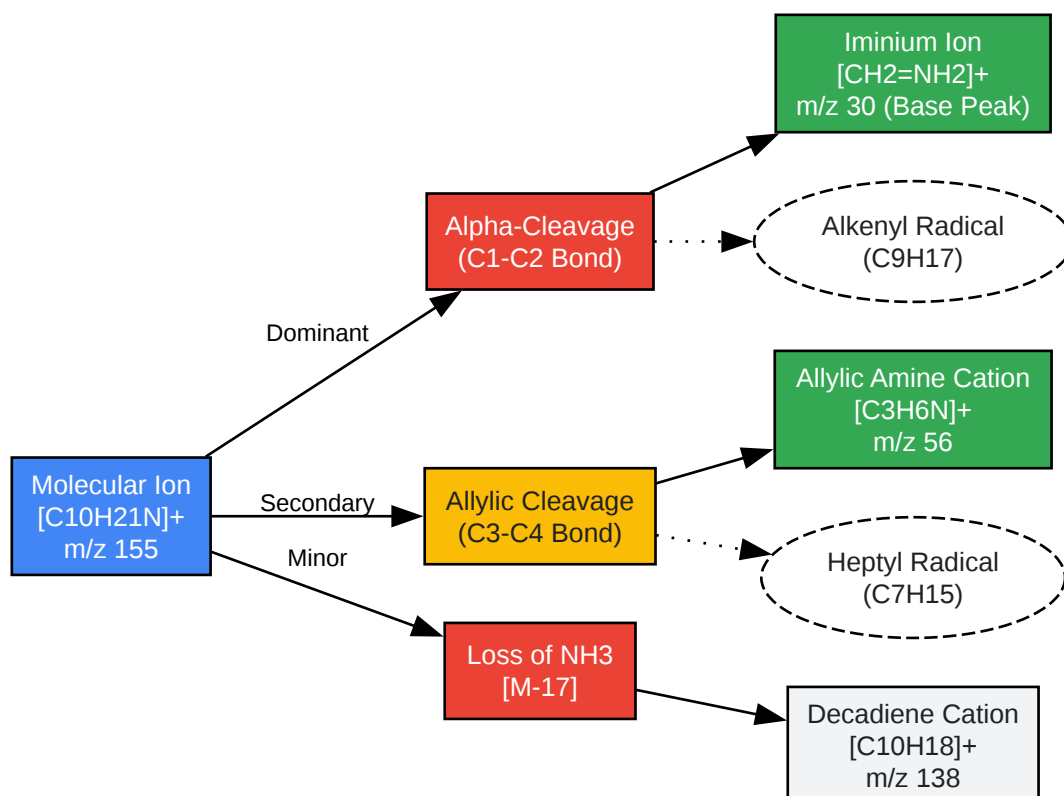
Molecular Ion
[C10H21N]+
m/z 155

Dominant

Secondary

Minor

Alpha-Cleavage
(C1-C2 Bond)

Allylic Cleavage
(C3-C4 Bond)

Loss of NH3
[M-17]

Iminium Ion
[CH2=NH2]+
m/z 30 (Base Peak)

Alkenyl Radical
(C9H17)

Allylic Amine Cation
[C3H6N]+
m/z 56

Heptyl Radical
(C7H15)

Decadiene Cation
[C10H18]+
m/z 138